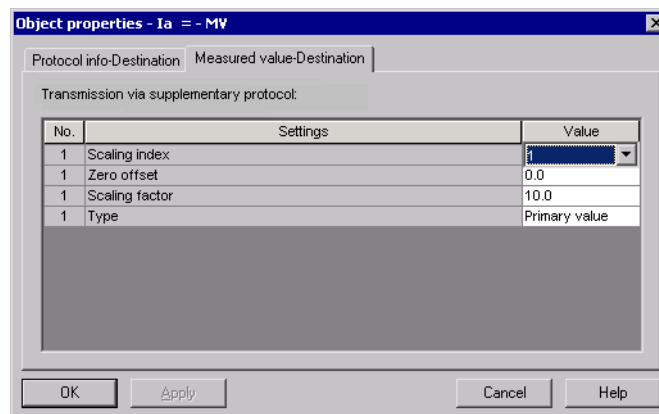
Object properties - Ia = - MV

Protocol info-Destination | Measured value-Destination

Transmission via supplementary protocol:

| No. | Settings | Value |
|---|---|---|
| 1 | Scaling index | 1 |
| 1 | Zero offset | 0.0 |
| 1 | Scaling factor | 10.0 |
| 1 | Type | Primary value |

OK | Apply | Cancel | Help